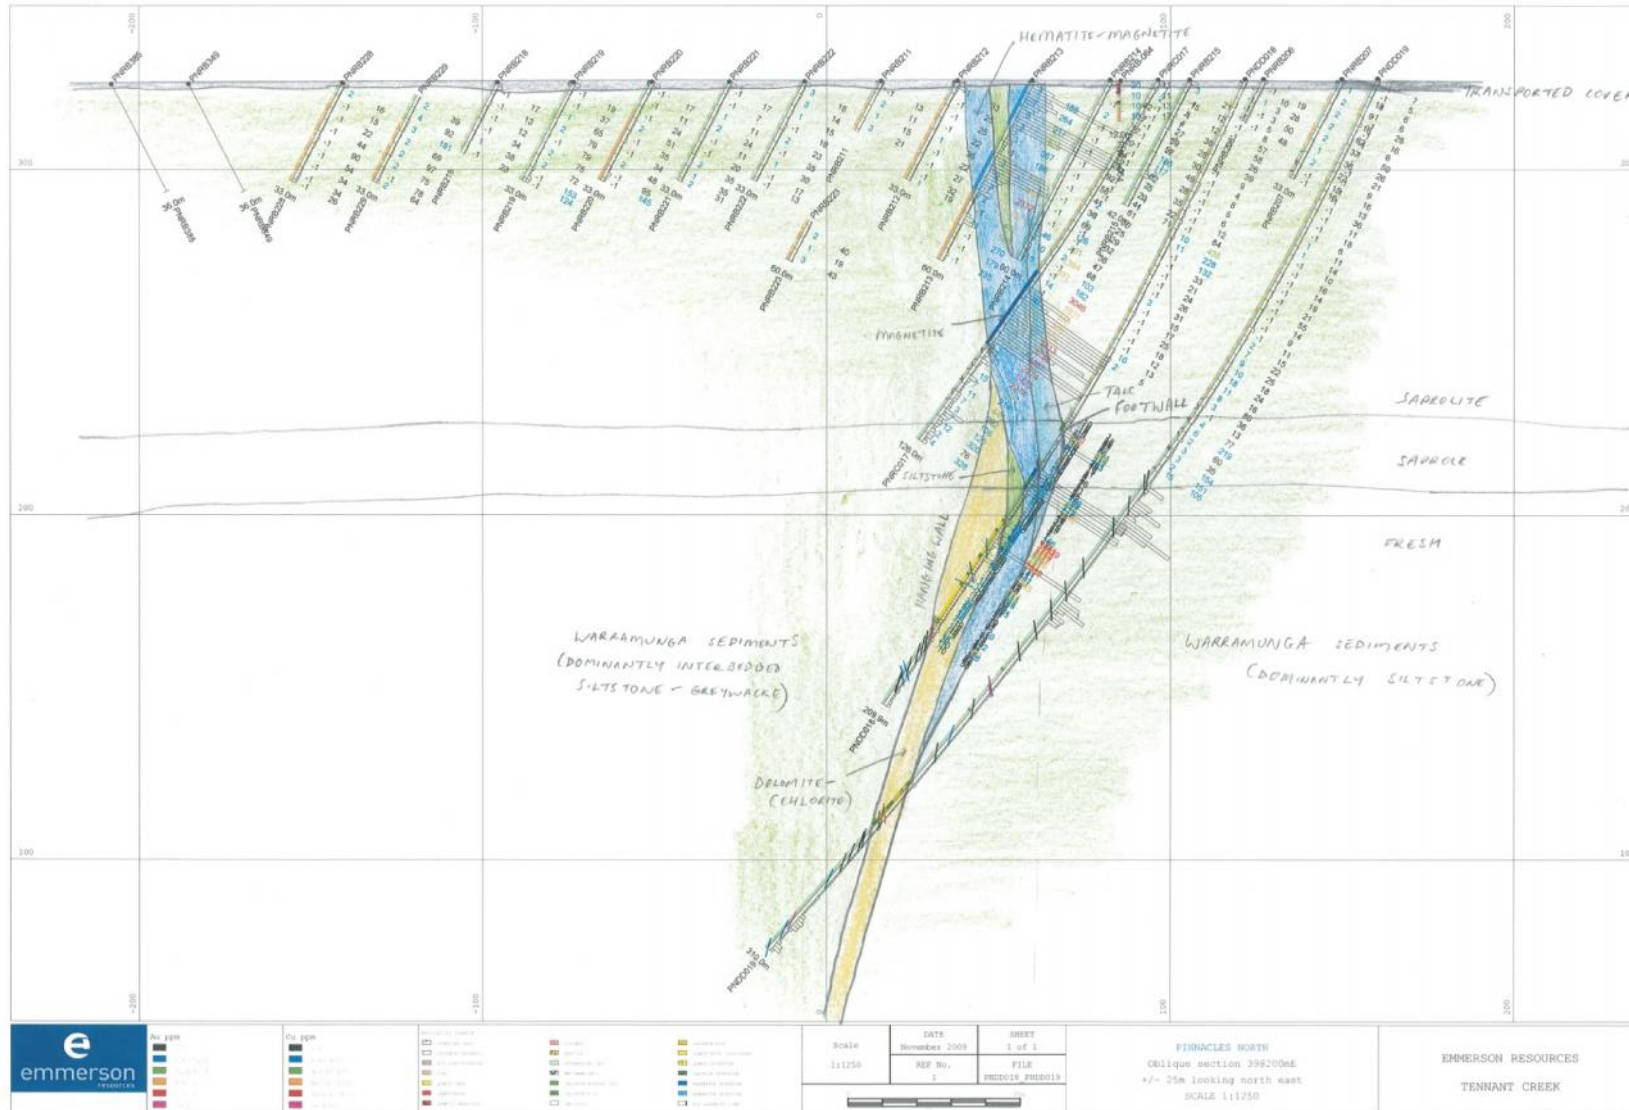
-200
-100
0
100
200

PNRB235
PNRB349
PNRB228
PNRB229
PNRB218
PNRB219
PNRB220
PNRB221
PNRB222
PNRB211
PNRB212
PNRB213
PNRB214
PNRB264
PNRC017
PNRB215
PNDD018
PNRB206
PNRB207
PNDD019

HEMATITE-MAGNETITE

TRANSPORTED COVER

300

36.0m
36.0m
33.0m
33.0m
33.0m
33.0m
60.0m
60.0m
60.0m

MAGNETITE

TALC

FOOTWALL

SAPROLITE

SAPROCK

SILTSTONE

200

FRESH

HANGING WALL

WARRAMUNGA SEDIMENTS (DOMINANTLY INTERBEDDED SILTSTONE - GREYWACKE)

WARRAMUNGA SEDIMENTS (DOMINANTLY SILTSTONE)

DOLOMITE-(CHLORITE)

100

PNDD018
PNDD019

-200
-100
0
100
200

emmerson resources

Au ppm

Cu ppm

Scale 1:1250

DATE November 2009

SHEET 1 of 1

REF No. 1

FILE PNDD018_PNDD019

PINNACLES NORTH
Oblique section 398200mE
+/- 25m looking north east
SCALE 1:1250

EMMERSON RESOURCES

TENNANT CREEK